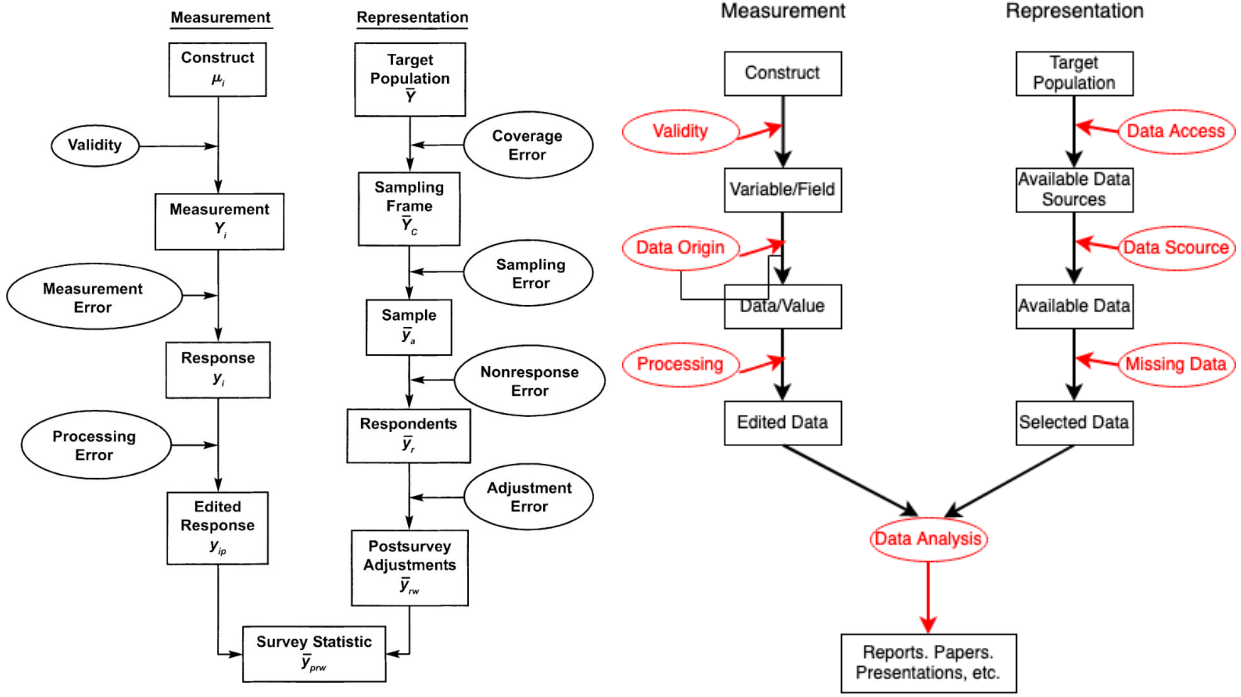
Measurement

Representation

Construct
$\mu_i$

Validity

Measurement
$Y_i$

Measurement Error

Response
$y_i$

Processing Error

Edited Response
$y_{ip}$

Target Population
$\bar{Y}$

Coverage Error

Sampling Frame
$\bar{Y}_C$

Sampling Error

Sample
$\bar{y}_a$

Nonresponse Error

Respondents
$\bar{y}_r$

Adjustment Error

Postsurvey Adjustments
$\bar{y}_{rw}$

Survey Statistic
$\bar{y}_{prw}$

Measurement

Representation

Construct

Validity

Variable/Field

Data Origin

Data/Value

Processing

Edited Data

Target Population

Data Access

Available Data Sources

Data Scource

Available Data

Missing Data

Selected Data

Data Analysis

Reports. Papers. Presentations, etc.